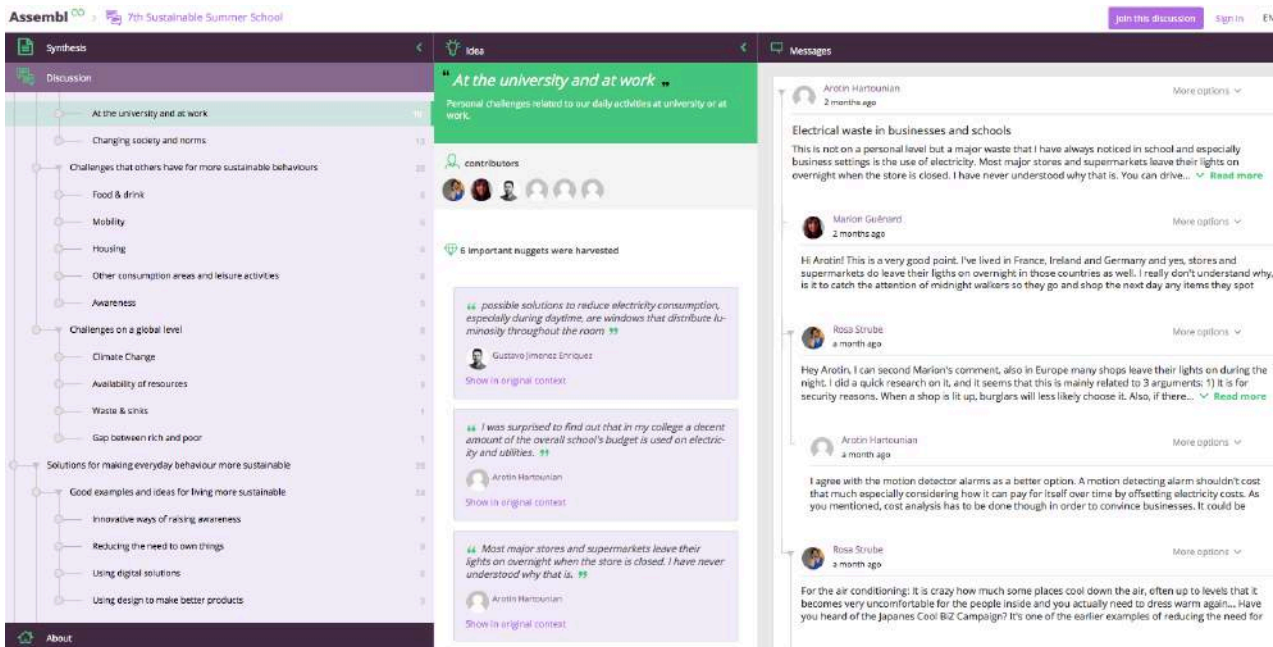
Assembl > 7th Sustainable Summer School

Join this discussion Sign in EN

Synthesis

Discussion

At the university and at work

Changing society and norms

Challenges that others have for more sustainable behaviours

Food & drink

Mobility

Housing

Other consumption areas and leisure activities

Awareness

Challenges on a global level

Climate Change

Availability of resources

Waste & sinks

Gap between rich and poor

Solutions for making everyday behaviour more sustainable

Good examples and ideas for living more sustainable

Innovative ways of raising awareness

Reducing the need to own things

Using digital solutions

Using design to make better products

About

Idea

"At the university and at work"

Personal challenges related to our daily activities at university or at work.

contributors

6 important nuggets were harvested

" possible solutions to reduce electricity consumption, especially during daytime, are windows that distribute luminosity throughout the room "

Gustavo Jimenez Enriquez

Show in original context

" I was surprised to find out that in my college a decent amount of the overall school's budget is used on electricity and utilities. "

Arotin Hartounian

Show in original context

" Most major stores and supermarkets leave their lights on overnight when the store is closed. I have never understood why that is. "

Arotin Hartounian

Show in original context

Messages

Arotin Hartounian
2 months ago
More options

Electrical waste in businesses and schools

This is not on a personal level but a major waste that I have always noticed in school and especially business settings is the use of electricity. Most major stores and supermarkets leave their lights on overnight when the store is closed. I have never understood why that is. You can drive... Read more

Marion Guénard
2 months ago
More options

Hi Arotin! This is a very good point. I've lived in France, Ireland and Germany and yes, stores and supermarkets do leave their ligths on overnight in those countries as well. I really don't understand why, is it to catch the attention of midnight walkers so they go and shop the next day any items they spot

Rosa Strube
a month ago
More options

Hey Arotin, I can second Marion's comment, also in Europe many shops leave their lights on during the night. I did a quick research on it, and it seems that this is mainly related to 3 arguments: 1) It is for security reasons. When a shop is lit up, burglars will less likely choose it. Also, if there... Read more

Arotin Hartounian
a month ago
More options

I agree with the motion detector alarms as a better option. A motion detecting alarm shouldn't cost that much especially considering how it can pay for itself over time by offsetting electricity costs. As you mentioned, cost analysis has to be done though in order to convince businesses. It could be

Rosa Strube
a month ago
More options

For the air conditioning: It is crazy how much some places cool down the air, often up to levels that it becomes very uncomfortable for the people inside and you actually need to dress warm again... Have you heard of the Japanes Cool BiZ Campaign? It's one of the earlier examples of reducing the need for